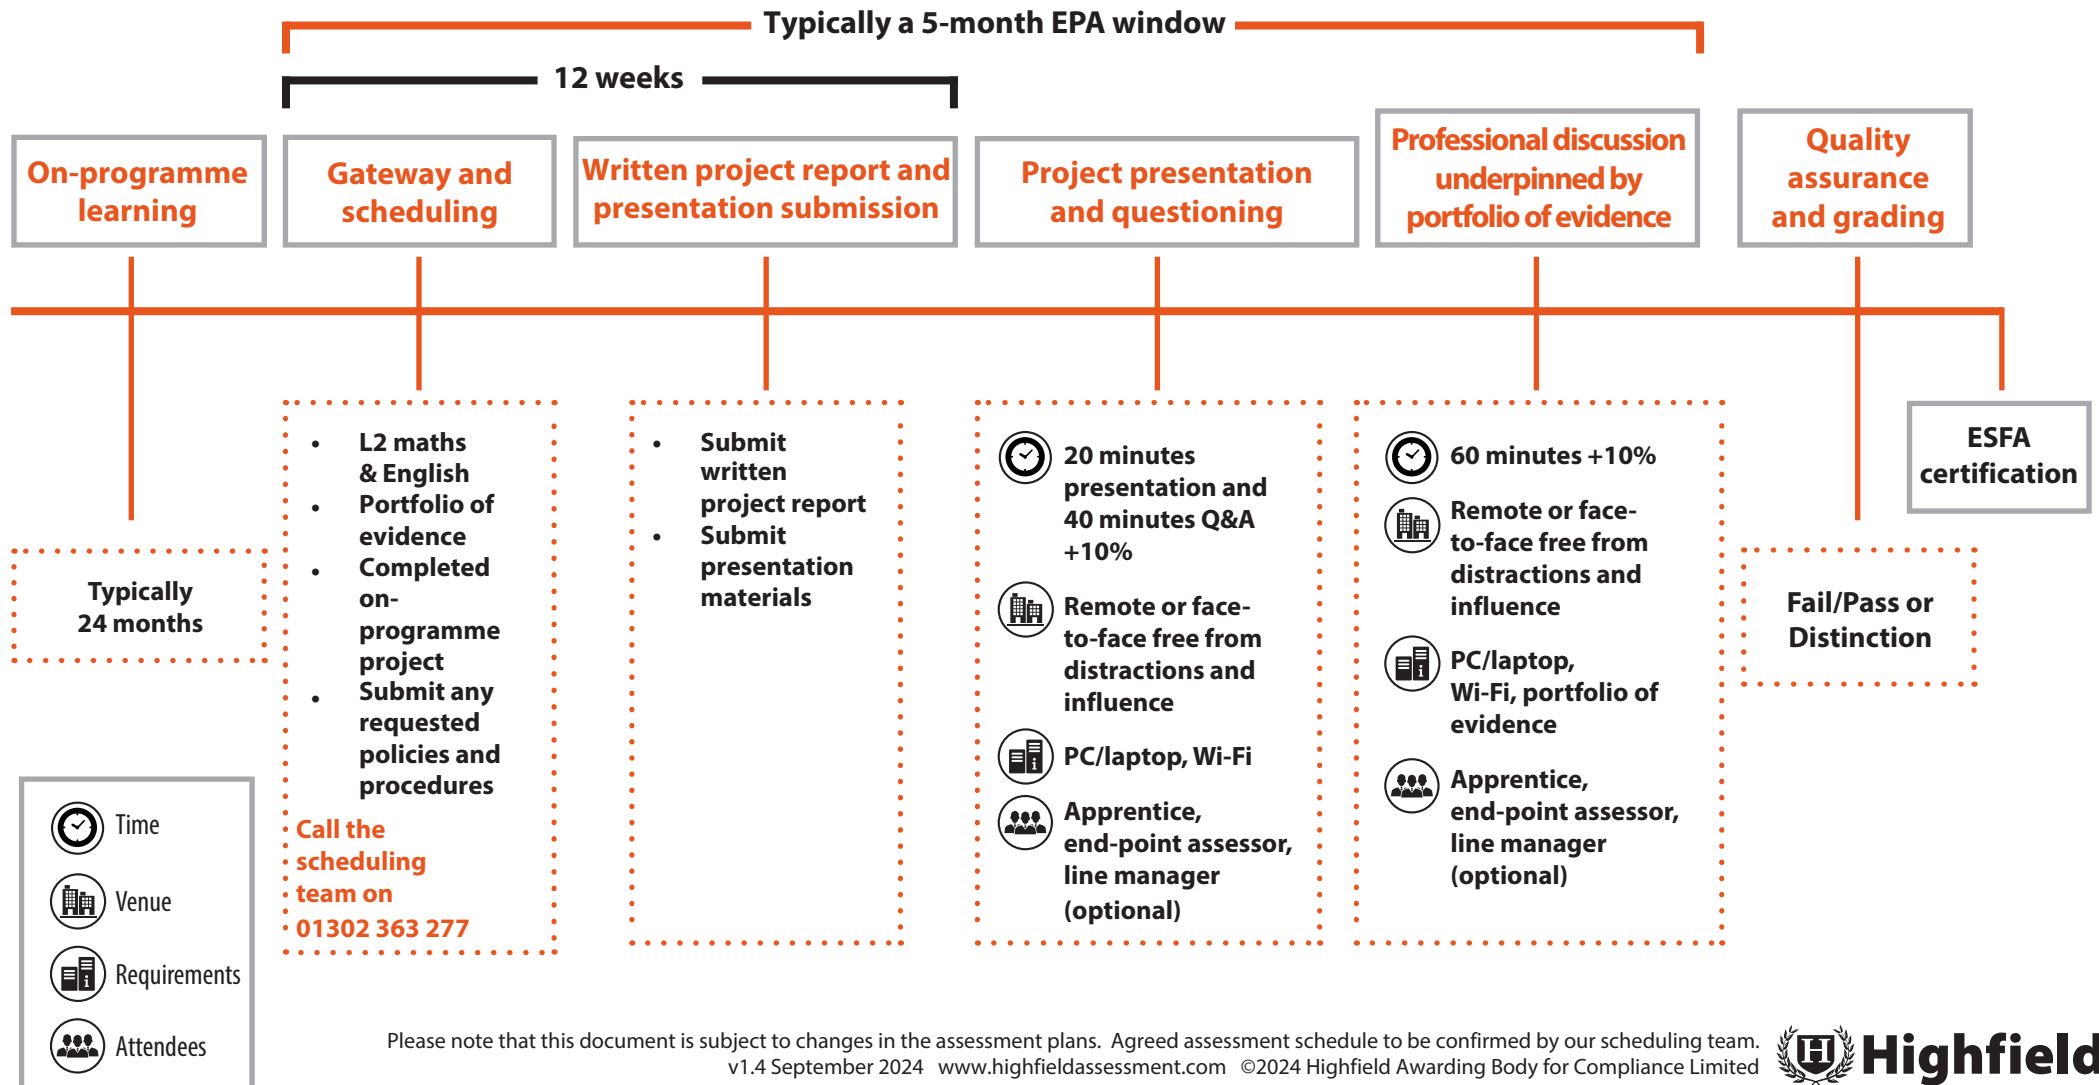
Typically a 5-month EPA window

12 weeks

On-programme learning

Gateway and scheduling

Written project report and presentation submission

Project presentation and questioning

Professional discussion underpinned by portfolio of evidence

Quality assurance and grading

Typically 24 months

- L2 maths & English
- Portfolio of evidence
- Completed on-programme project
- Submit any requested policies and procedures

Call the scheduling team on 01302 363 277

- Submit written project report
- Submit presentation materials

20 minutes presentation and 40 minutes Q&A +10%

Remote or face-to-face free from distractions and influence

PC/laptop, Wi-Fi

Apprentice, end-point assessor, line manager (optional)

60 minutes +10%

Remote or face-to-face free from distractions and influence

PC/laptop, Wi-Fi, portfolio of evidence

Apprentice, end-point assessor, line manager (optional)

Fail/Pass or Distinction

ESFA certification

Time

Venue

Requirements

Attendees

Please note that this document is subject to changes in the assessment plans. Agreed assessment schedule to be confirmed by our scheduling team.
v1.4 September 2024 www.highfieldassessment.com ©2024 Highfield Awarding Body for Compliance Limited

Highfield